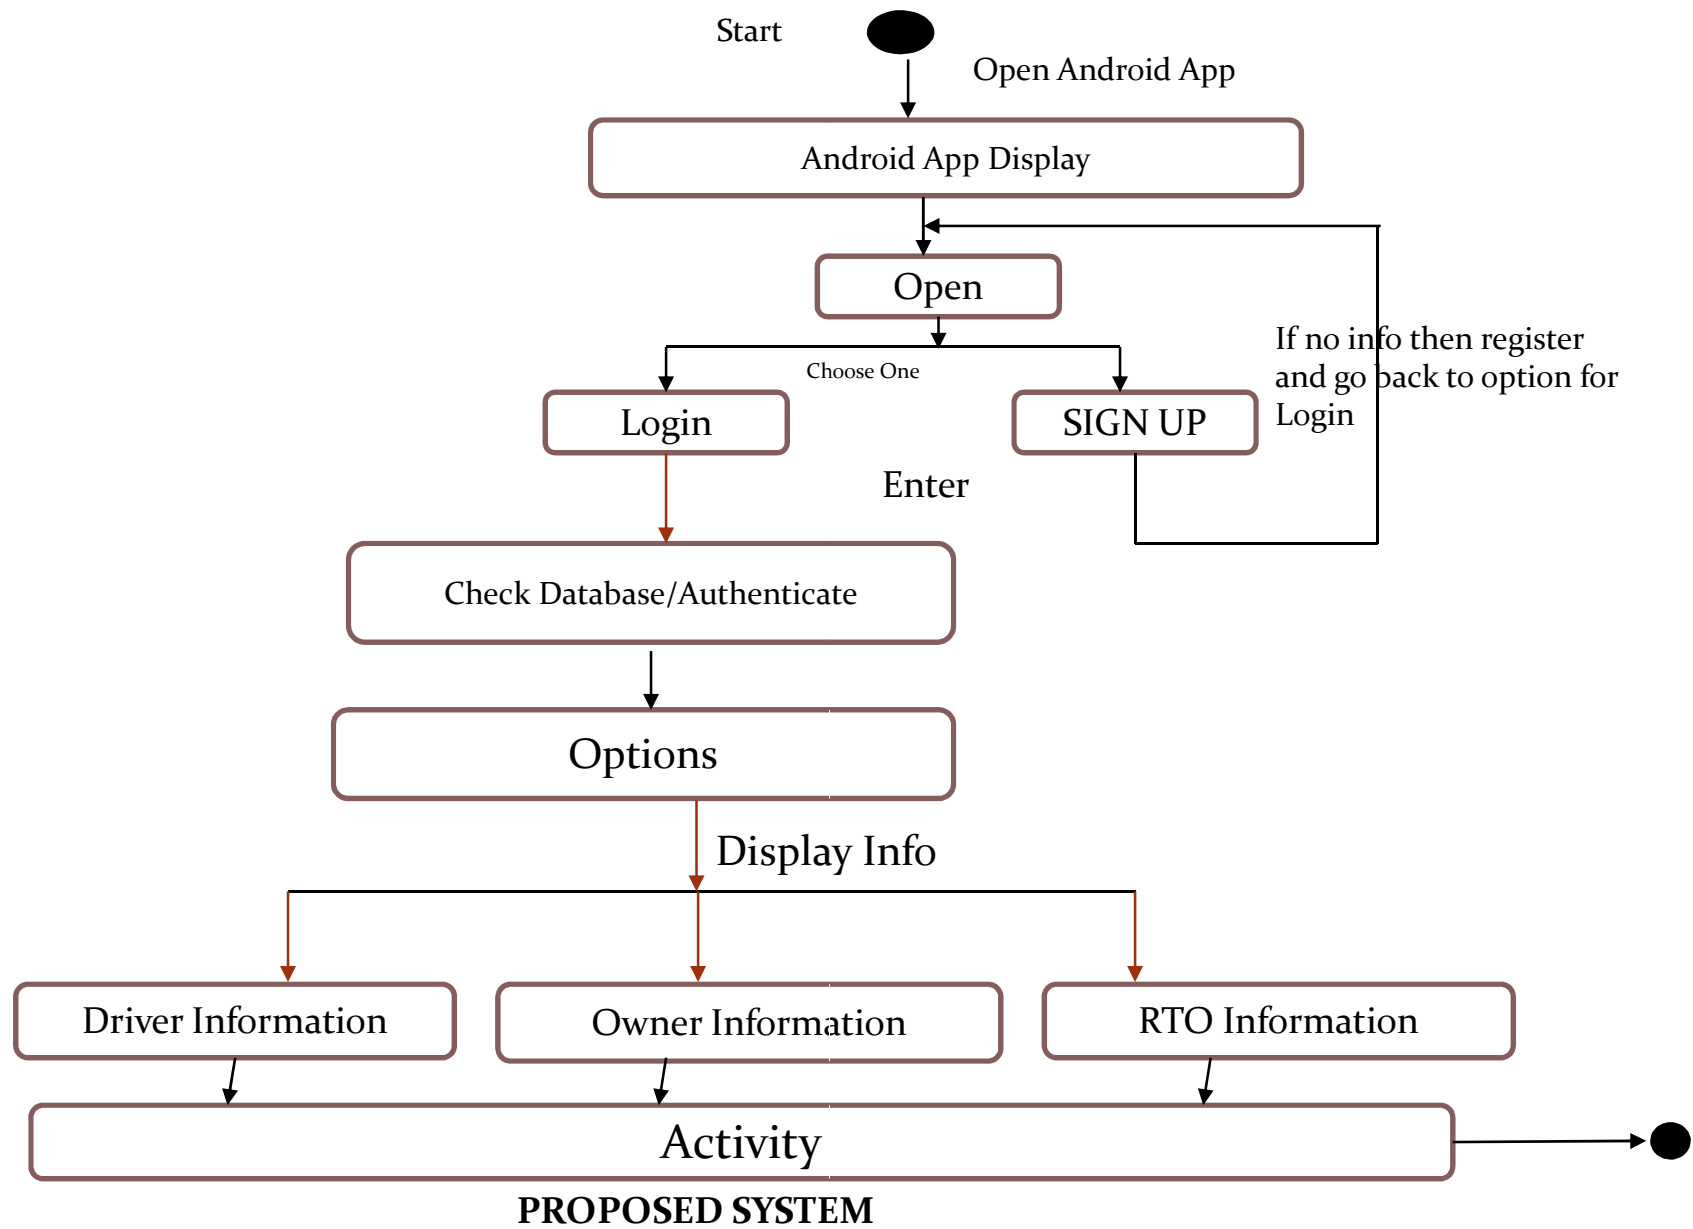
Start

Open Android App

Android App Display

Open

Choose One

Login

SIGN UP

If no info then register and go back to option for Login

Enter

Check Database/Authenticate

Options

Display Info

Driver Information

Owner Information

RTO Information

Activity

PROPOSED SYSTEM